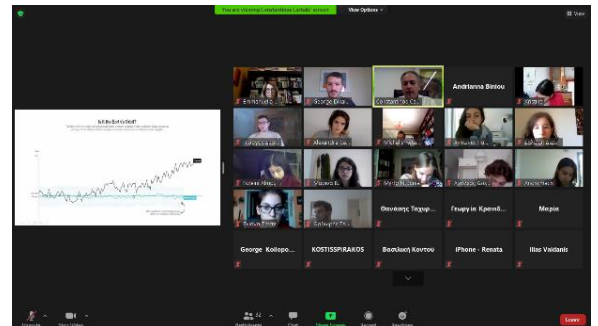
You are viewing Constantinos Cadalis' screen

View Options

View

Is it Budget to Zero?

Emmanouil

George Bika...

Constantinos Ca...

Andrianna Biniou

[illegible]

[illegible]

Alexandra Za...

Michalis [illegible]

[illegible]

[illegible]

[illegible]

Stavros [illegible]

Myrto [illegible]

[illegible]

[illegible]

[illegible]

George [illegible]

Θανάσης Τσιμιρ...

Γεωργία Κρατιδ...

Μαρία

George Koliopo...

KOSTISSPIRAKOS

Βασιλική Κουτου

iPhone - Renata

Ilias Vaidanis

Unmute

Start Video

Participants

Chat

Share Screen

Record

Reactions

Leave